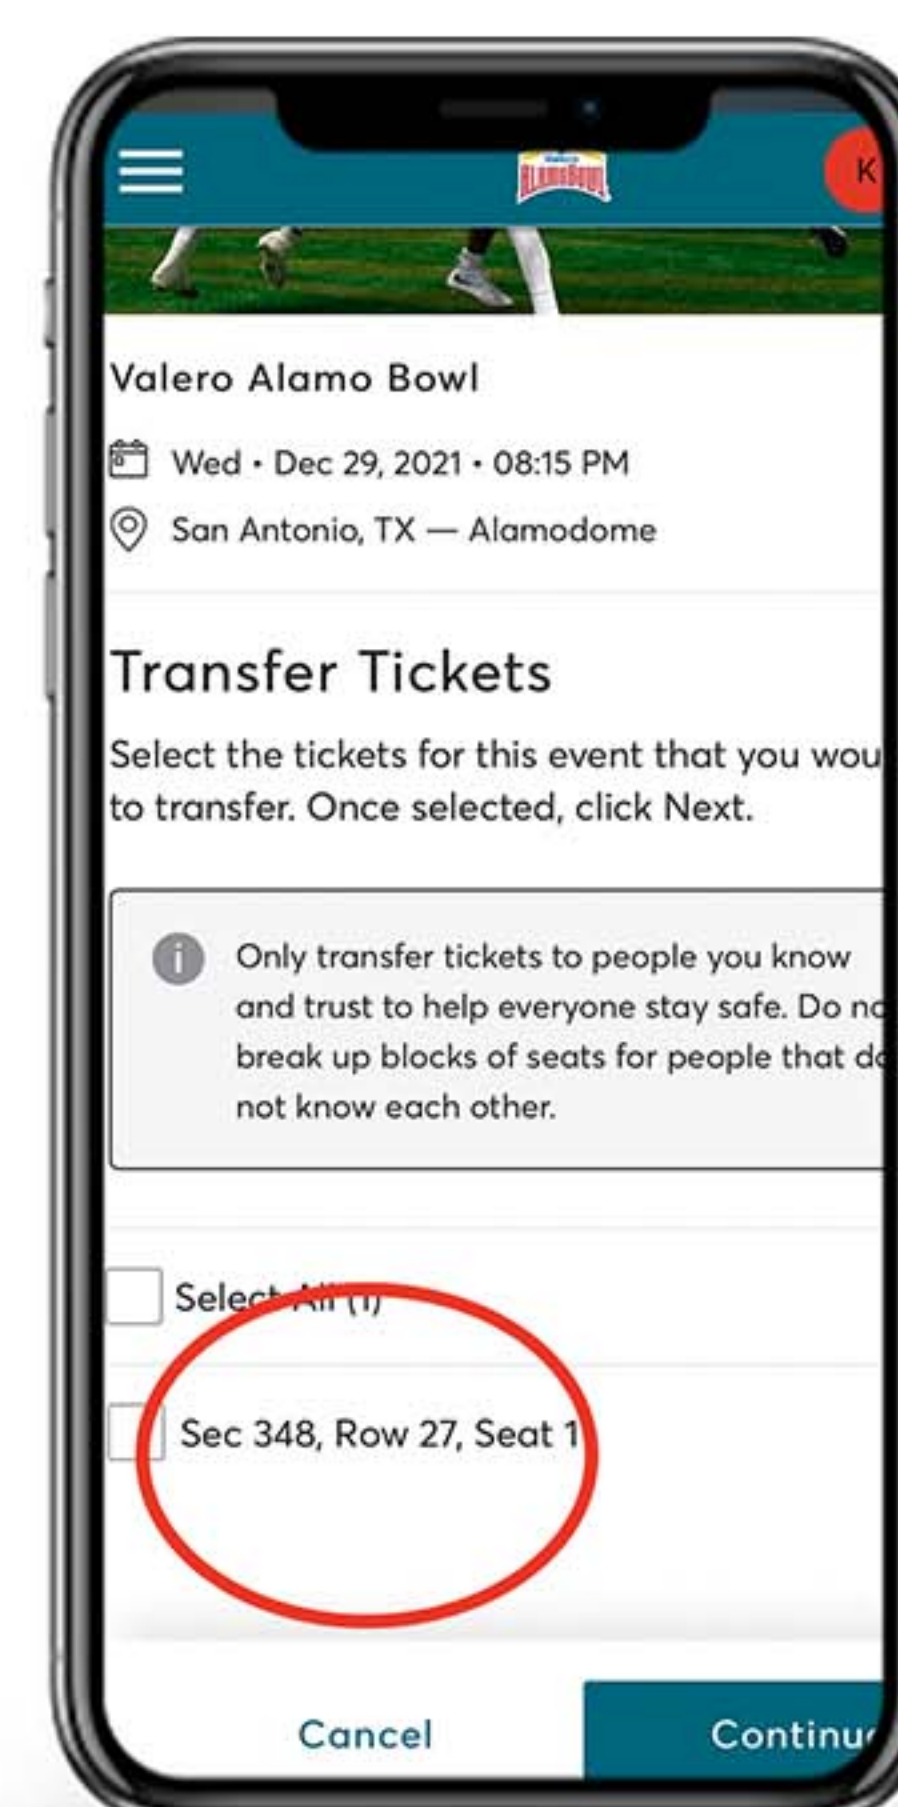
Valero
ALAMO BOWL

K

Valero Alamo Bowl

Wed • Dec 29, 2021 • 08:15 PM

San Antonio, TX — Alamodome

Transfer Tickets

Select the tickets for this event that you wou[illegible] to transfer. Once selected, click Next.

Only transfer tickets to people you know and trust to help everyone stay safe. Do no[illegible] break up blocks of seats for people that d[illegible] not know each other.

Select All (1)

Sec 348, Row 27, Seat 1

Cancel

Continu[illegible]